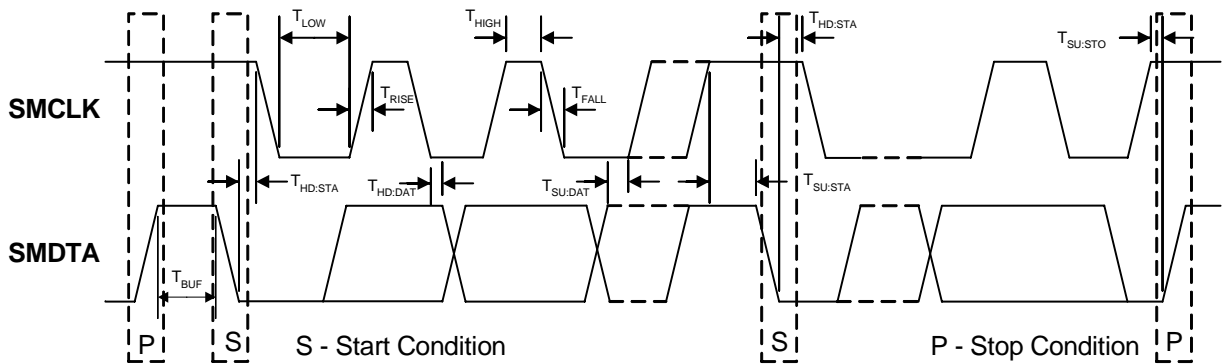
$T_{LOW}$

$T_{HIGH}$

$T_{HD:STA}$

$T_{SU:STO}$

SMCLK

$T_{RISE}$

$T_{FALL}$

$T_{HD:STA}$

$T_{HD:DAT}$

$T_{SU:DAT}$

$T_{SU:STA}$

SMDTA

$T_{BUF}$

P

S

S - Start Condition

S

P - Stop Condition

P